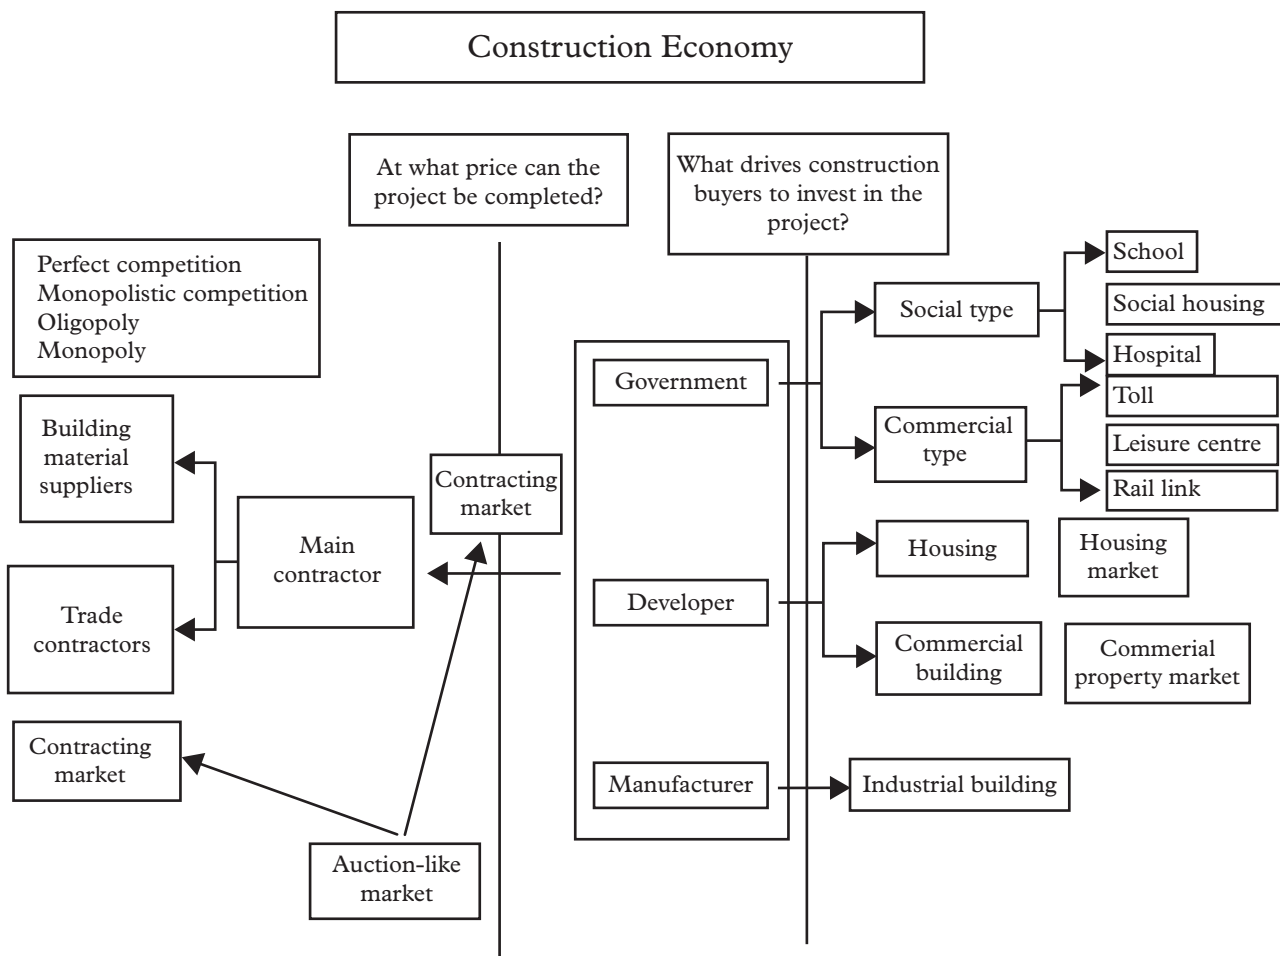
Construction Economy

At what price can the project be completed?

What drives construction buyers to invest in the project?

Perfect competition
Monopolistic competition
Oligopoly
Monopoly

Building material suppliers

Trade contractors

Main contractor

Contracting market

Contracting market

Auction-like market

Government

Developer

Manufacturer

Social type

Commercial type

Housing

Commercial building

Industrial building

School

Social housing

Hospital

Toll

Leisure centre

Rail link

Housing market

Commerial property market